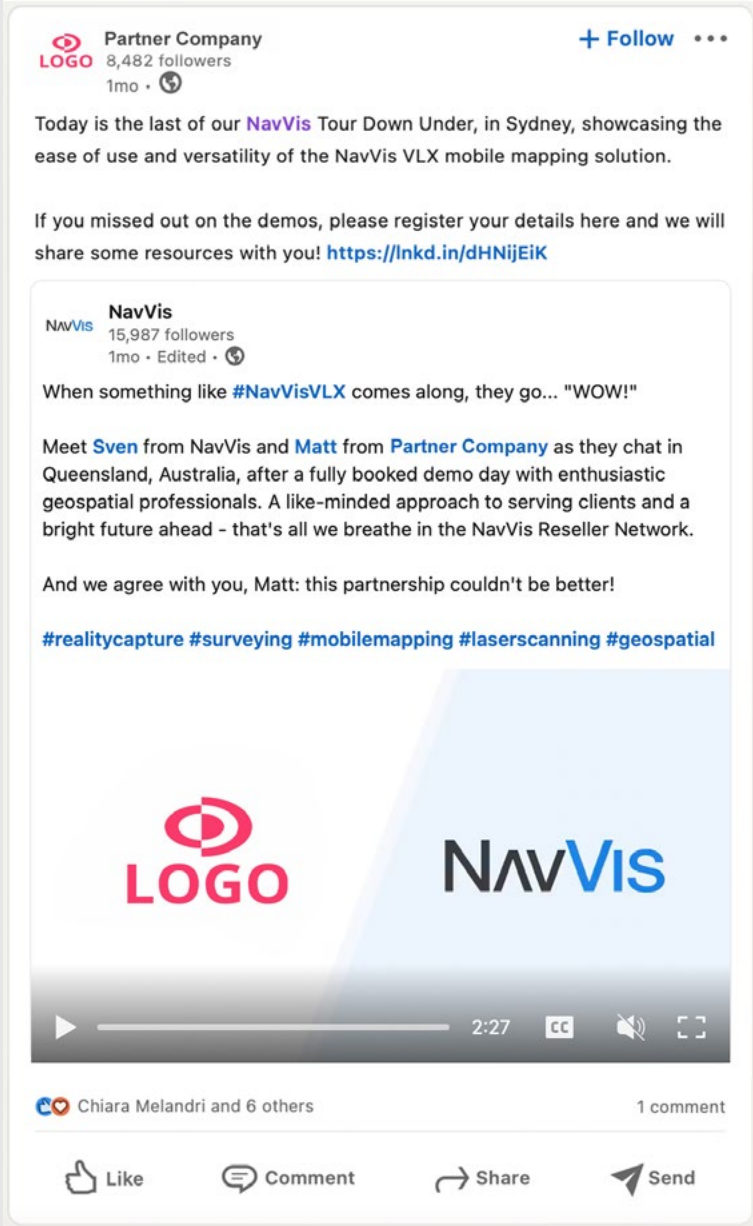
LOGO Partner Company
8,482 followers
1mo •

+ Follow •••

Today is the last of our NavVis Tour Down Under, in Sydney, showcasing the ease of use and versatility of the NavVis VLX mobile mapping solution.

If you missed out on the demos, please register your details here and we will share some resources with you! https://lnkd.in/dHNijEiK

NAVVIS NavVis
15,987 followers
1mo • Edited •

When something like #NavVisVLX comes along, they go... "WOW!"

Meet Sven from NavVis and Matt from Partner Company as they chat in Queensland, Australia, after a fully booked demo day with enthusiastic geospatial professionals. A like-minded approach to serving clients and a bright future ahead - that's all we breathe in the NavVis Reseller Network.

And we agree with you, Matt: this partnership couldn't be better!

#realitycapture #surveying #mobilemapping #laserscanning #geospatial

LOGO

NAVVIS

2:27 CC

Chiara Melandri and 6 others

1 comment

Like Comment Share Send